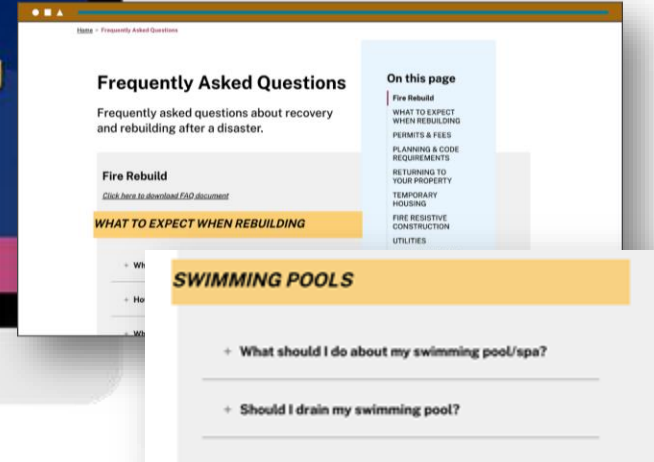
Home > Frequently Asked Questions

Frequently Asked Questions

Frequently asked questions about recovery and rebuilding after a disaster.

Fire Rebuild

Click here to download FAQ document

WHAT TO EXPECT WHEN REBUILDING

+ Wh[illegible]

+ Ho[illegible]

+ Wh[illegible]

On this page

Fire Rebuild

WHAT TO EXPECT WHEN REBUILDING

PERMITS & FEES

PLANNING & CODE REQUIREMENTS

RETURNING TO YOUR PROPERTY

TEMPORARY HOUSING

FIRE RESISTIVE CONSTRUCTION

UTILITIES

SWIMMING POOLS

+ What should I do about my swimming pool/spa?

+ Should I drain my swimming pool?